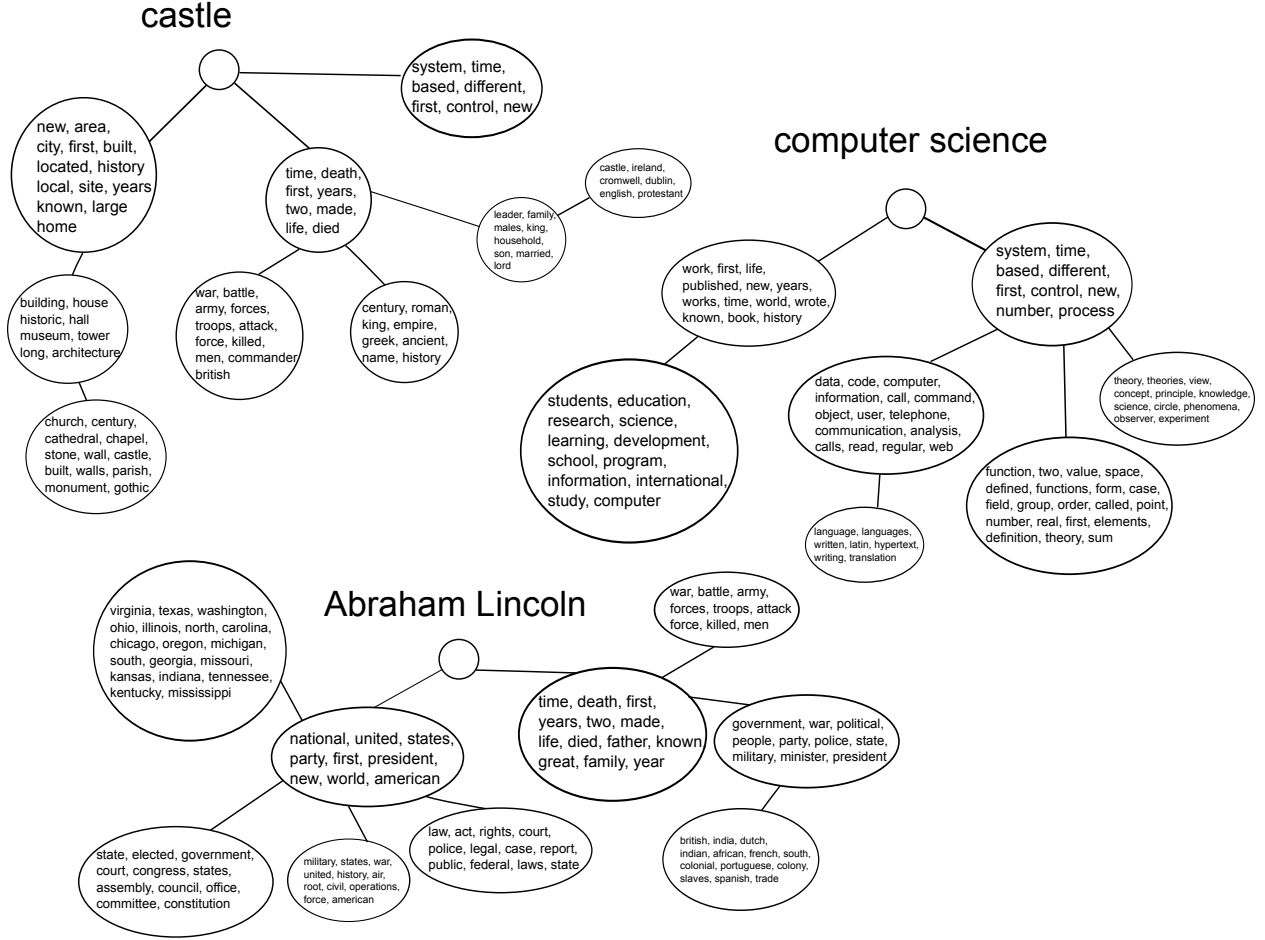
castle

system, time, based, different, first, control, new

new, area, city, first, built, located, history local, site, years known, large home

time, death, first, years, two, made, life, died

leader, family, males, king, household, son, married, lord

castle, ireland, cromwell, dublin, english, protestant

building, house historic, hall museum, tower long, architecture

church, century, cathedral, chapel, stone, wall, castle, built, walls, parish, monument, gothic

war, battle, army, forces, troops, attack, force, killed, men, commander british

century, roman, king, empire, greek, ancient, name, history

computer science

work, first, life, published, new, years, works, time, world, wrote, known, book, history

system, time, based, different, first, control, new, number, process

students, education, research, science, learning, development, school, program, information, international, study, computer

data, code, computer, information, call, command, object, user, telephone, communication, analysis, calls, read, regular, web

theory, theories, view, concept, principle, knowledge, science, circle, phenomena, observer, experiment

function, two, value, space, defined, functions, form, case, field, group, order, called, point, number, real, first, elements, definition, theory, sum

language, languages, written, latin, hypertext, writing, translation

Abraham Lincoln

virginia, texas, washington, ohio, illinois, north, carolina, chicago, oregon, michigan, south, georgia, missouri, kansas, indiana, tennessee, kentucky, mississippi

war, battle, army, forces, troops, attack force, killed, men

national, united, states, party, first, president, new, world, american

time, death, first, years, two, made, life, died, father, known great, family, year

government, war, political, people, party, police, state, military, minister, president

state, elected, government, court, congress, states, assembly, council, office, committee, constitution

military, states, war, united, history, air, root, civil, operations, force, american

law, act, rights, court, police, legal, case, report, public, federal, laws, state

british, india, dutch, indian, african, french, south, colonial, portuguese, colony, slaves, spanish, trade